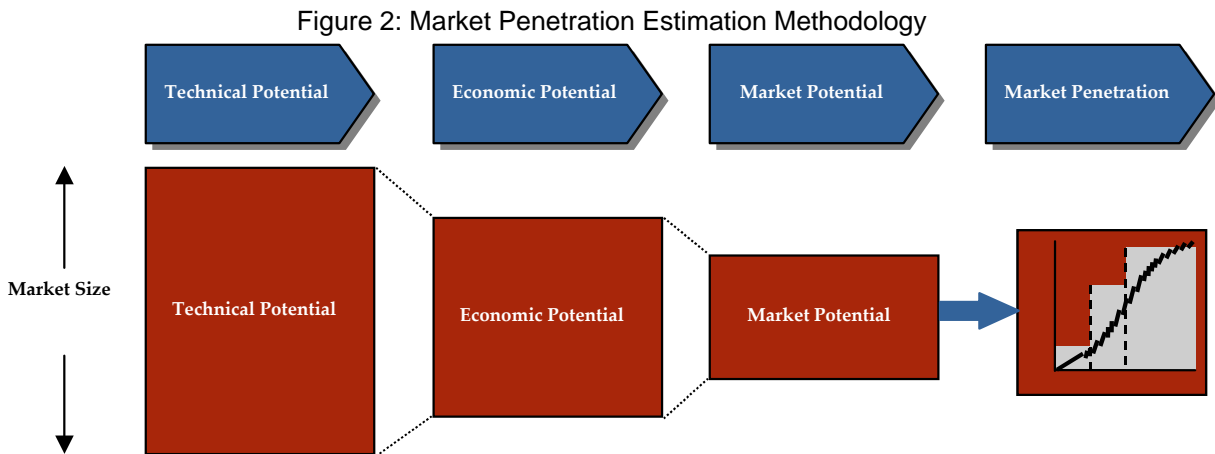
Figure 2: Market Penetration Estimation Methodology

Technical Potential

Economic Potential

Market Potential

Market Penetration

Market Size

Technical Potential

Economic Potential

Market Potential